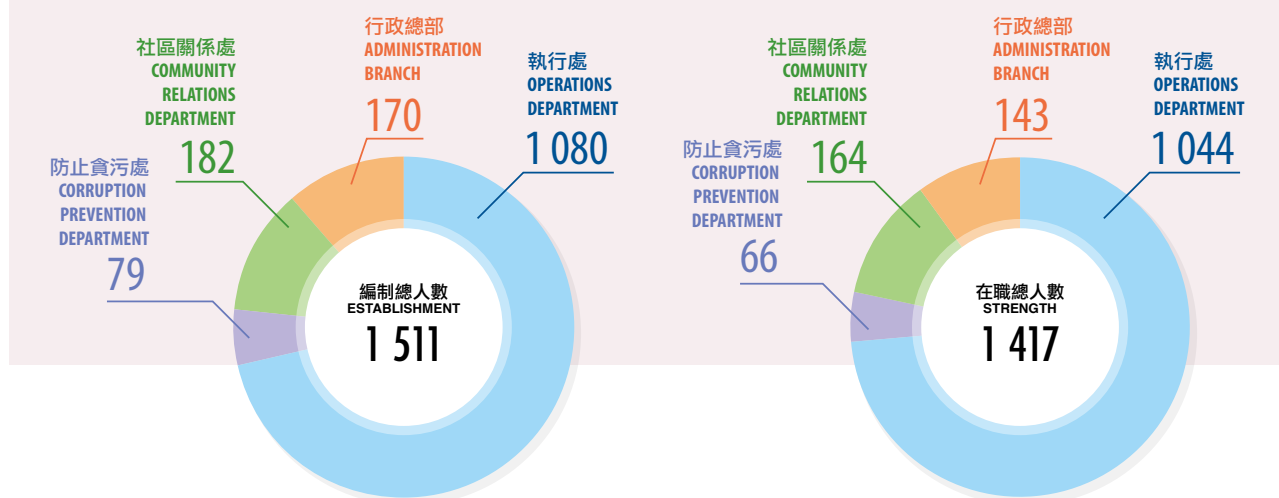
社區關係處
COMMUNITY RELATIONS DEPARTMENT
182

行政總部
ADMINISTRATION BRANCH
170

執行處
OPERATIONS DEPARTMENT
1 080

防止貪污處
CORRUPTION PREVENTION DEPARTMENT
79

編制總人數
ESTABLISHMENT
1 511

社區關係處
COMMUNITY RELATIONS DEPARTMENT
164

行政總部
ADMINISTRATION BRANCH
143

執行處
OPERATIONS DEPARTMENT
1 044

防止貪污處
CORRUPTION PREVENTION DEPARTMENT
66

在職總人數
STRENGTH
1 417